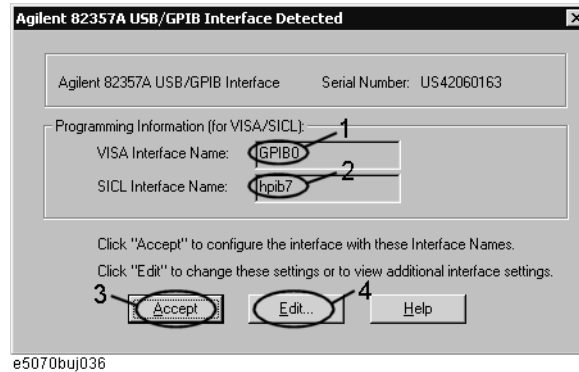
Agilent 82357A USB/GPIB Interface Detected

×

Agilent 82357A USB/GPIB Interface Serial Number: US42060163

Programming Information (for VISA/SICL):

VISA Interface Name: GPIB0 1

SICL Interface Name: hpib7 2

Click "Accept" to configure the interface with these Interface Names.

Click "Edit" to change these settings or to view additional interface settings.

3 Accept

Edit... 4

Help

e5070buj036